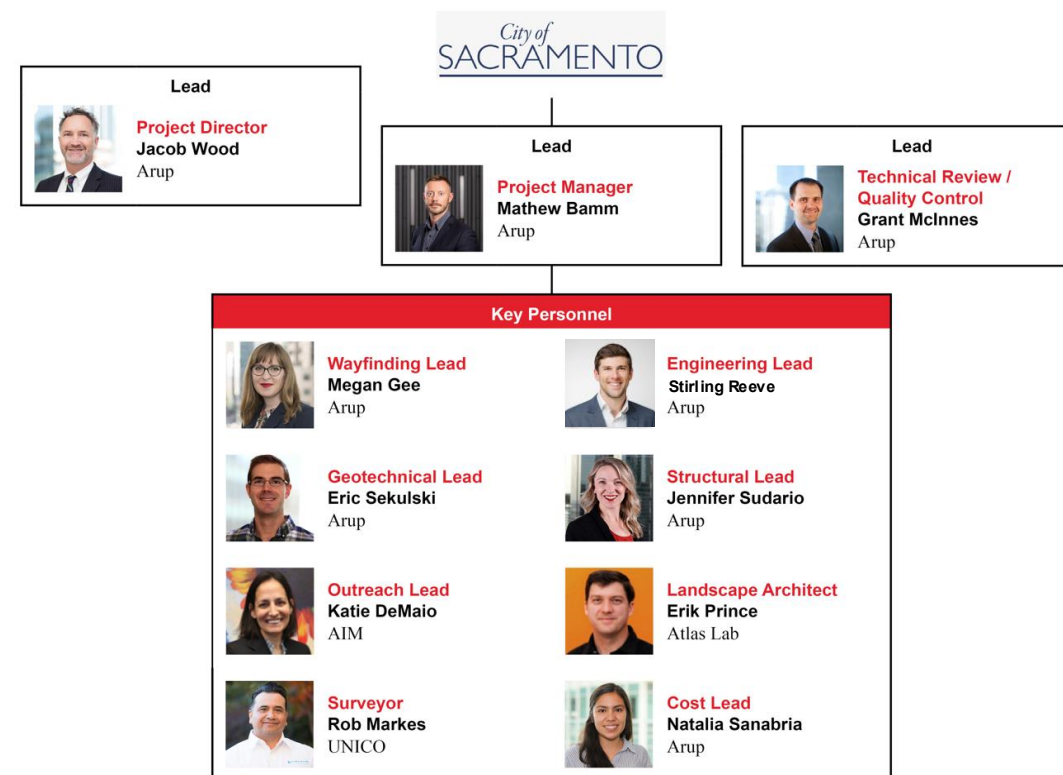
City of
SACRAMENTO

Lead

Project Director
Jacob Wood
Arup

Lead

Project Manager
Mathew Bamm
Arup

Lead

Technical Review / Quality Control
Grant McInnes
Arup

Key Personnel

Wayfinding Lead
Megan Gee
Arup

Engineering Lead
Stirling Reeve
Arup

Geotechnical Lead
Eric Sekulski
Arup

Structural Lead
Jennifer Sudario
Arup

Outreach Lead
Katie DeMaio
AIM

Landscape Architect
Erik Prince
Atlas Lab

Surveyor
Rob Markes
UNICO

Cost Lead
Natalia Sanabria
Arup